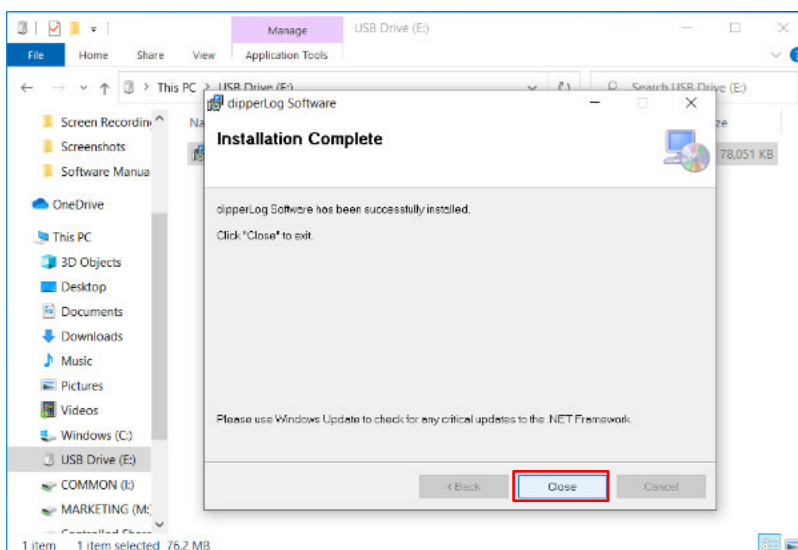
Manage
USB Drive (E:)
File
Home
Share
View
Application Tools
This PC > USB Drive (E:)
Search USB Drive (E:)
Screen Recordin
Screenshots
Software Manua
OneDrive
This PC
3D Objects
Desktop
Documents
Downloads
Music
Pictures
Videos
Windows (C:)
USB Drive (E:)
COMMON (I:)
MARKETING (M:
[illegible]
Na
ze
78,051 KB
1 item 1 item selected 76.2 MB

dipperLog Software
Installation Complete
dipperLog Software has been successfully installed.
Click "Close" to exit.
Please use Windows Update to check for any critical updates to the .NET Framework.
< Back
Close
Cancel